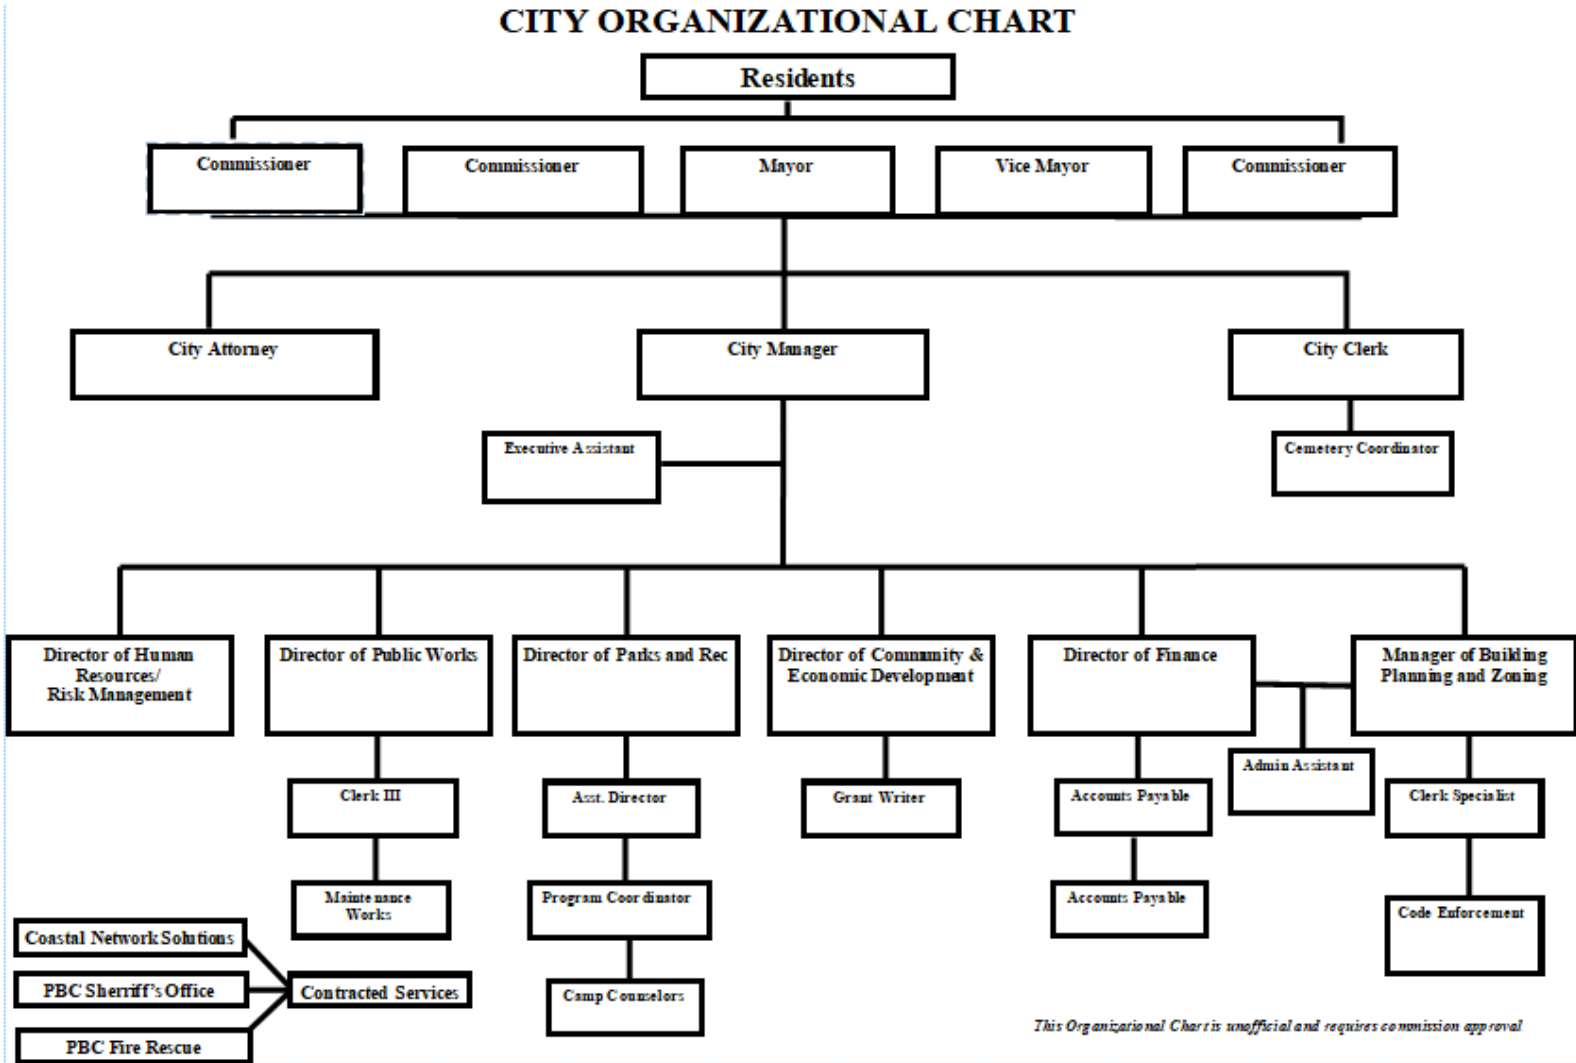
CITY ORGANIZATIONAL CHART

Residents

Commissioner

Commissioner

Mayor

Vice Mayor

Commissioner

City Attorney

City Manager

City Clerk

Executive Assistant

Cemetery Coordinator

Director of Human Resources/ Risk Management

Director of Public Works

Director of Parks and Rec

Director of Community & Economic Development

Director of Finance

Manager of Building Planning and Zoning

Admin Assistant

Clerk III

Asst. Director

Grant Writer

Accounts Payable

Clerk Specialist

Maintenance Works

Program Coordinator

Accounts Payable

Code Enforcement

Camp Counselors

Coastal Network Solutions

PBC Sherriff's Office

PBC Fire Rescue

Contracted Services

This Organizational Chart is unofficial and requires commission approval